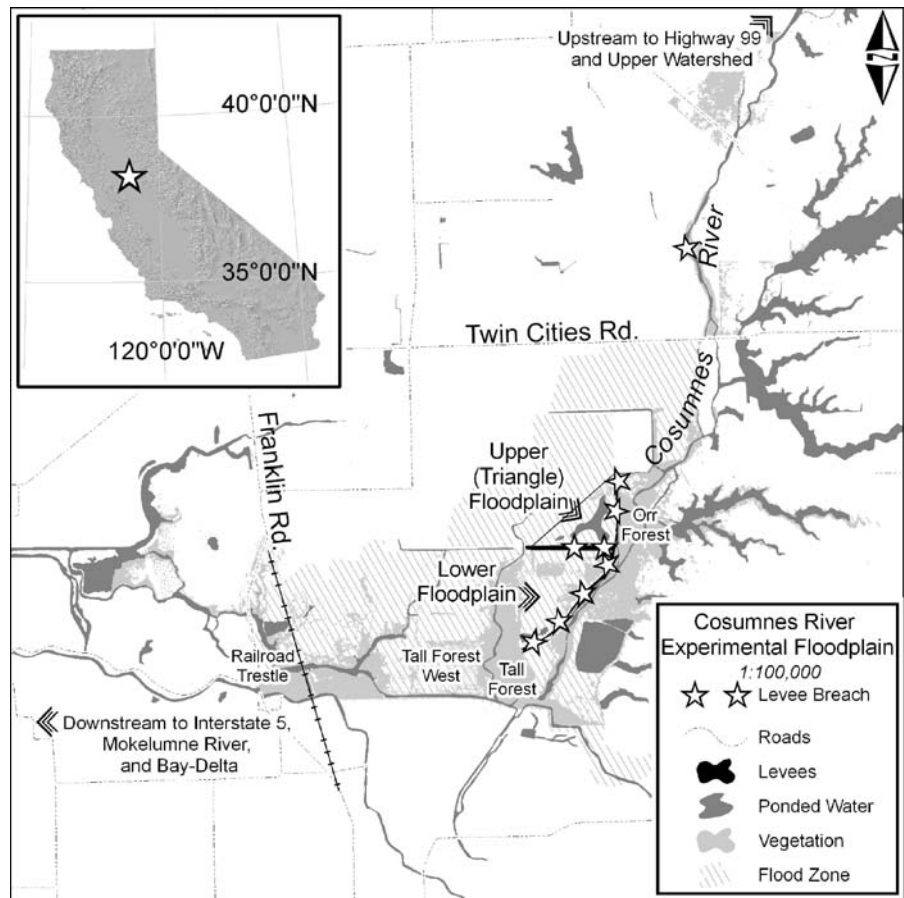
40°0'0"N

35°0'0"N

120°0'0"W

Upstream to Highway 99 and Upper Watershed

N

River

Twin Cities Rd.

Cosumnes

Franklin Rd.

Upper (Triangle) Floodplain

Orr Forest

Lower Floodplain

Railroad Trestle

Tall Forest West

Tall Forest

Downstream to Interstate 5, Mokelumne River, and Bay-Delta

Cosumnes River Experimental Floodplain
1:100,000

Levee Breach
Roads
Levees
Ponded Water
Vegetation
Flood Zone